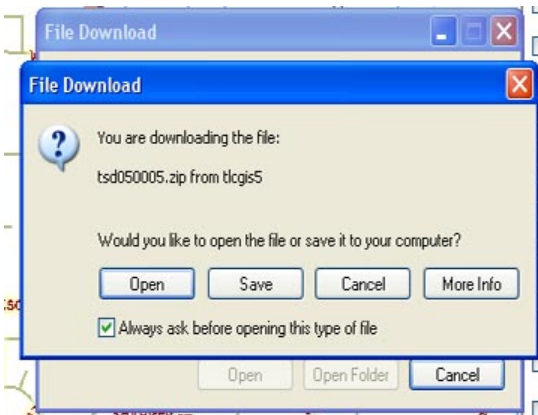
File Download

File Download

You are downloading the file:

tsd050005.zip from tlcgis5

Would you like to open the file or save it to your computer?

Open Save Cancel More Info

Always ask before opening this type of file

Open Open Folder Cancel